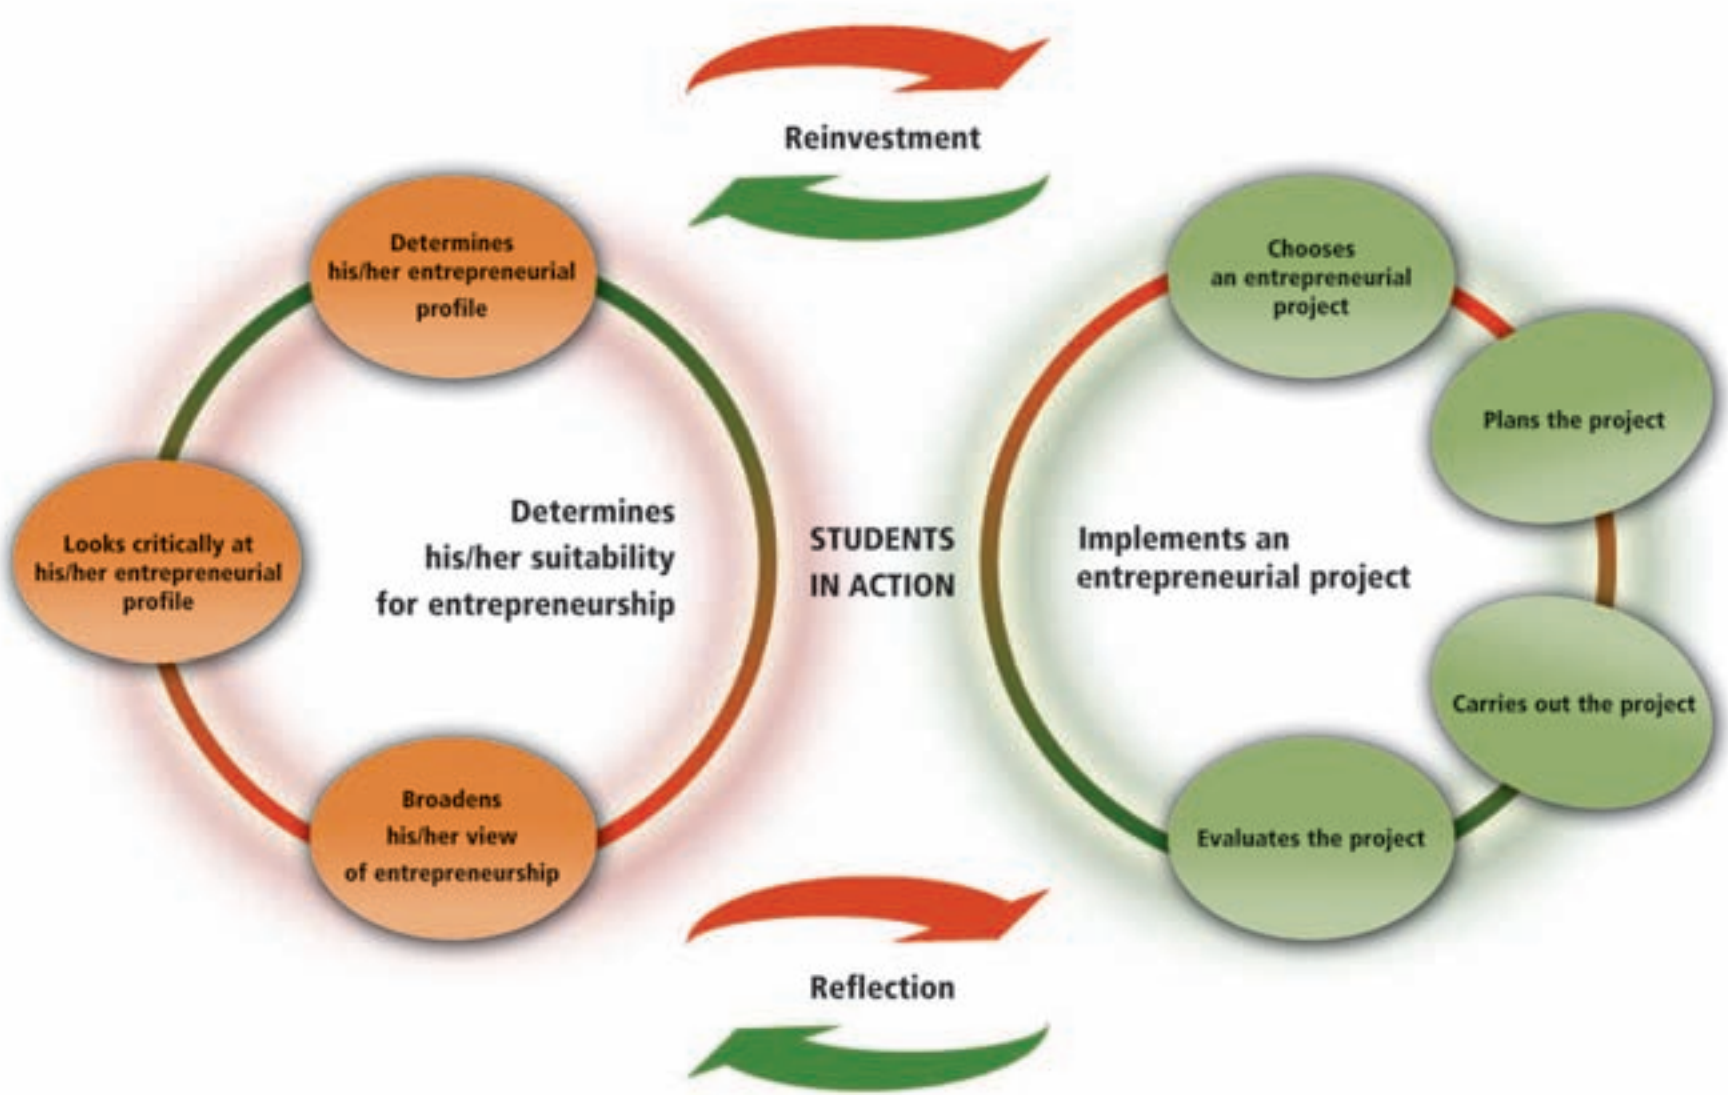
Reinvestment

Determines his/her entrepreneurial profile

Looks critically at his/her entrepreneurial profile

Broadens his/her view of entrepreneurship

Determines his/her suitability for entrepreneurship

STUDENTS IN ACTION

Implements an entrepreneurial project

Chooses an entrepreneurial project

Plans the project

Carries out the project

Evaluates the project

Reflection